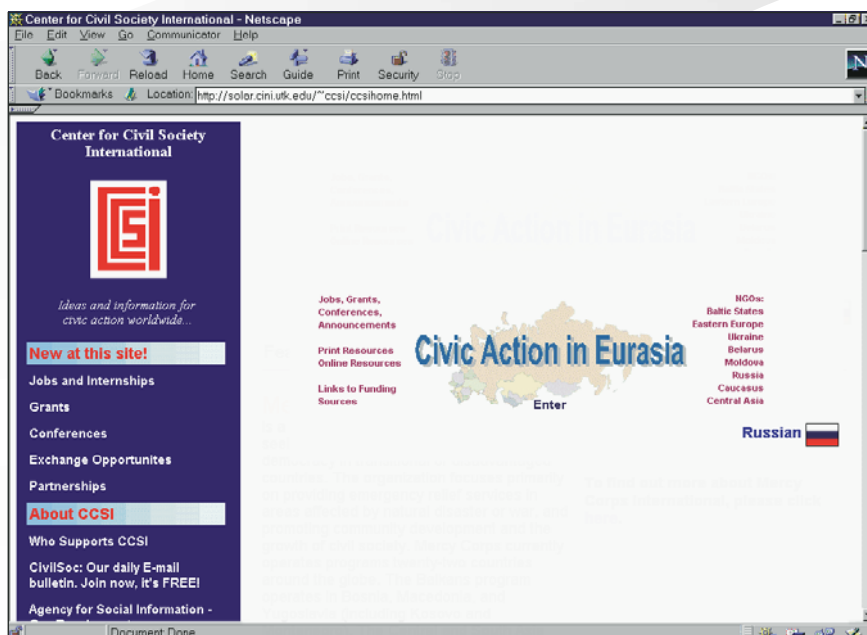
Center for Civil Society International - Netscape

File Edit View Go Communicator Help

Back Forward Reload Home Search Guide Print Security Stop

Bookmarks Location: http://solar.cini.utk.edu/~ccsi/ccsihome.html

Center for Civil Society International

CCSI

Ideas and information for civic action worldwide...

New at this site!

Jobs and Internships

Grants

Conferences

Exchange Opportunites

Partnerships

About CCSI

Who Supports CCSI

CivilSoc: Our daily E-mail bulletin. Join now, it's FREE!

Agency for Social Information -

Jobs, Grants, Conferences, Announcements

Print Resources
Online Resources

Links to Funding Sources

Civic Action in Eurasia

Enter

NGOs:
Baltic States
Eastern Europe
Ukraine
Belarus
Moldova
Russia
Caucasus
Central Asia

Russian

Document: Done